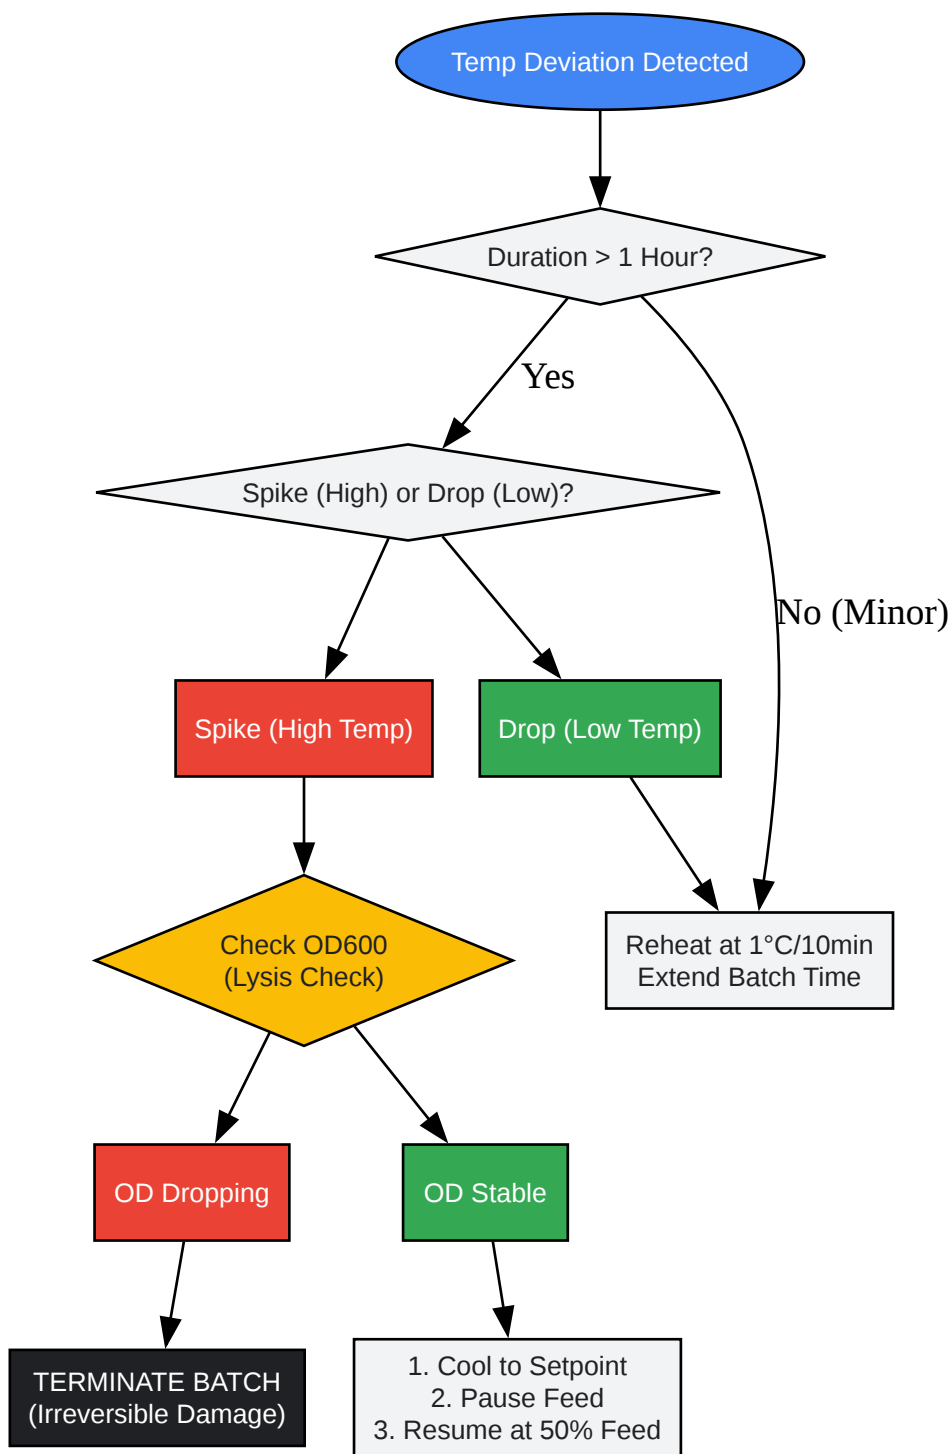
Temp Deviation Detected

Duration > 1 Hour?

Yes

No (Minor)

Spike (High) or Drop (Low)?

Spike (High Temp)

Drop (Low Temp)

Check OD600
(Lysis Check)

Reheat at 1°C/10min
Extend Batch Time

OD Dropping

OD Stable

TERMINATE BATCH
(Irreversible Damage)

1. Cool to Setpoint
2. Pause Feed
3. Resume at 50% Feed